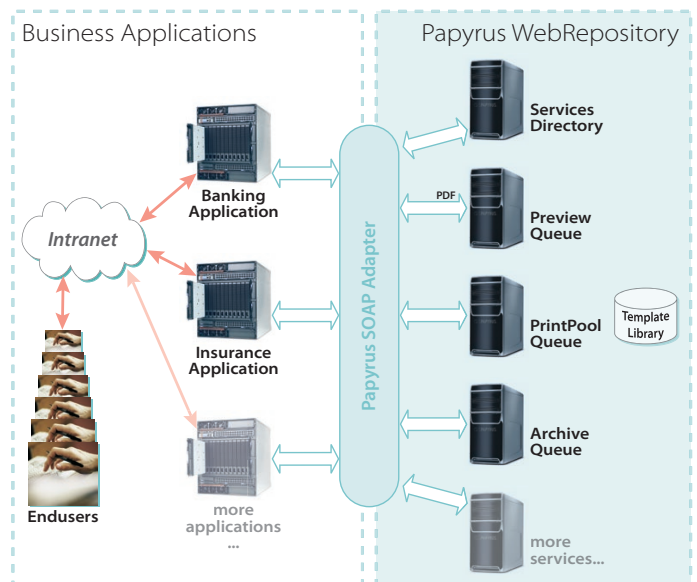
Business Applications

Papyrus WebRepository

Intranet

Endusers

Banking Application

Insurance Application

more applications ...

Papyrus SOAP Adapter

Services Directory

PDF

Preview Queue

PrintPool Queue

Template Library

Archive Queue

more services...